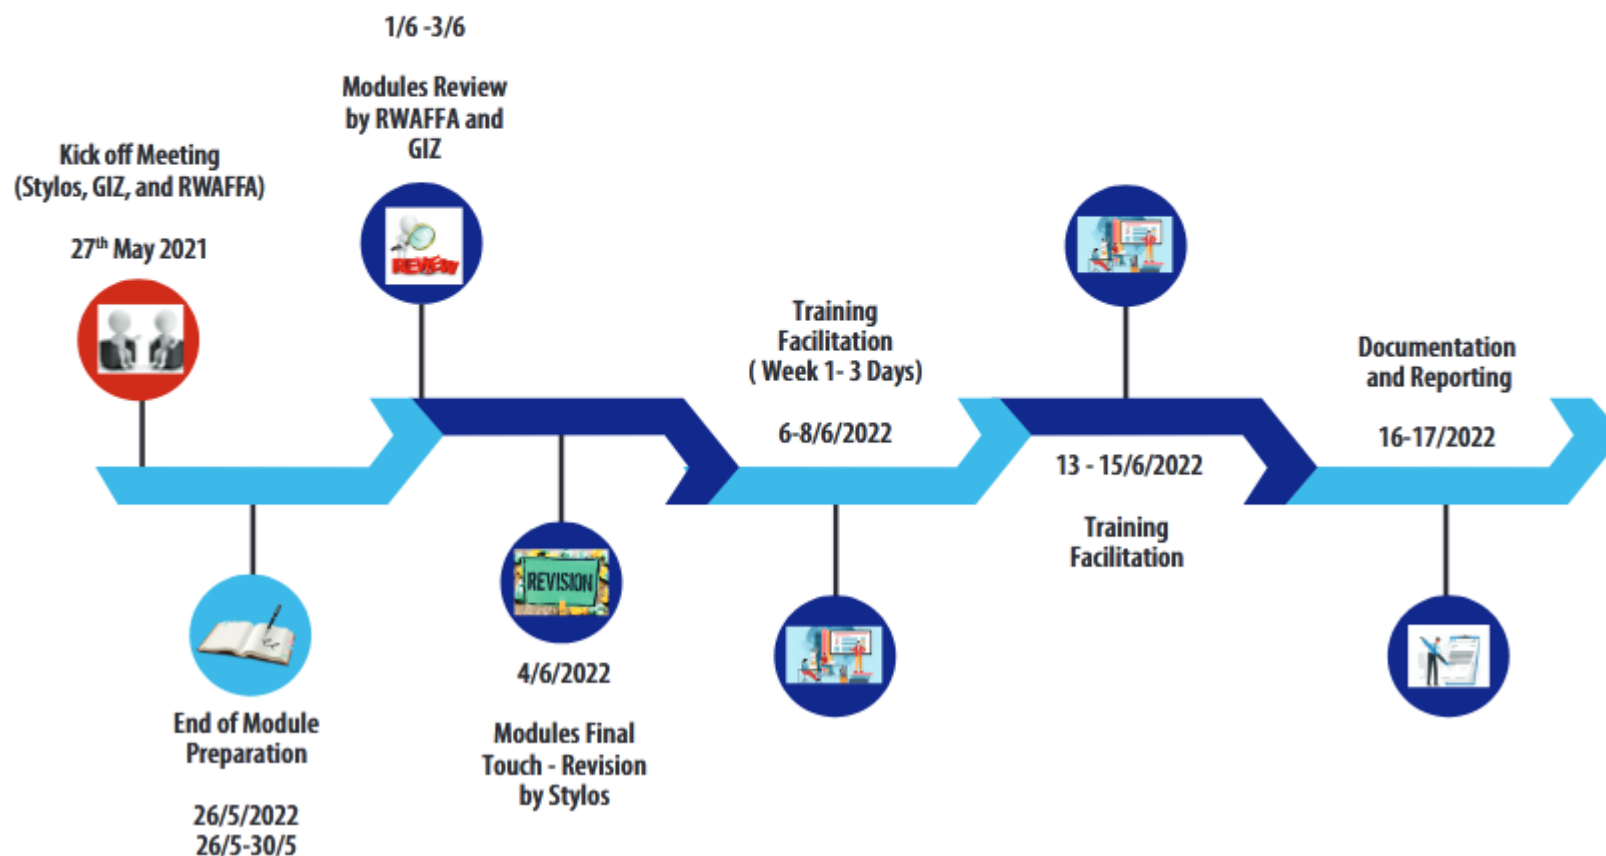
Kick off Meeting (Stylos, GIZ, and RWAFFA)

27$^{th}$ May 2021

1/6 -3/6

Modules Review by RWAFFA and GIZ

REVIEW

End of Module Preparation

26/5/2022
26/5-30/5

REVISION

4/6/2022

Modules Final Touch - Revision by Stylos

Training Facilitation ( Week 1- 3 Days)

6-8/6/2022

13 - 15/6/2022

Training Facilitation

Documentation and Reporting

16-17/2022